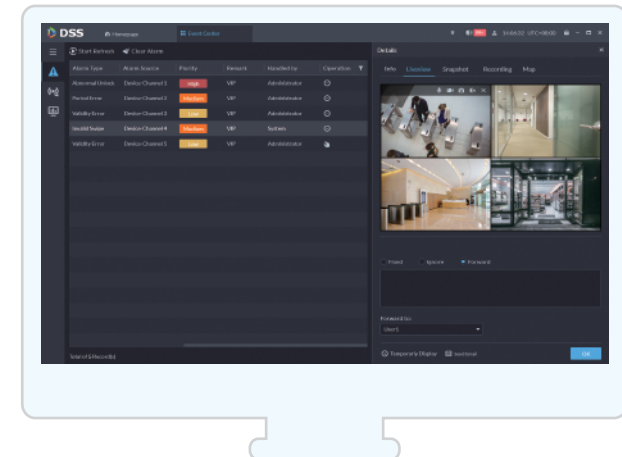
DSS Homepage Event Center

Start Refresh Clear Alarm

| Alarm Type | Alarm Source | Priority | Remark | Handled by | Operation |
|---|---|---|---|---|---|
| Abnormal Unlock | Device Channel 1 | High | VIP | Administrator | |
| Period Error | Device Channel 2 | Medium | VIP | Administrator | |
| Validity Error | Device Channel 3 | Low | VIP | Administrator | |
| Invalid Swipe | Device Channel 4 | Medium | VIP | System | |
| Validity Error | Device Channel 5 | Low | VIP | Administrator | |

Total of 5 Record(s)

Details

Info Liveview Snapshot Recording Map

Fixed Ignore Forward

Forward to:
User1

Temporarily Display Sectional

OK